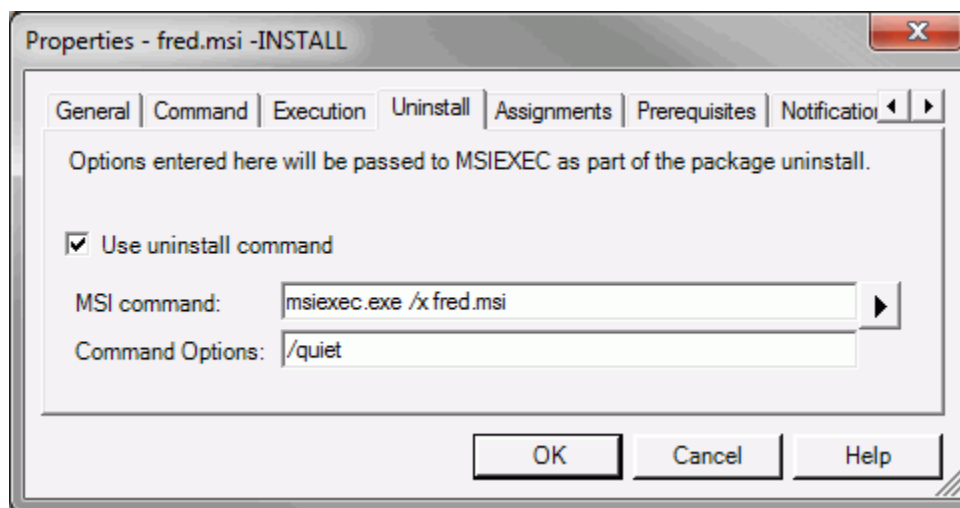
Properties - fred.msi -INSTALL

General | Command | Execution | Uninstall | Assignments | Prerequisites | Notificatio

Options entered here will be passed to MSIEXEC as part of the package uninstall.

☑ Use uninstall command

MSI command: msiexec.exe /x fred.msi

Command Options: /quiet

OK Cancel Help